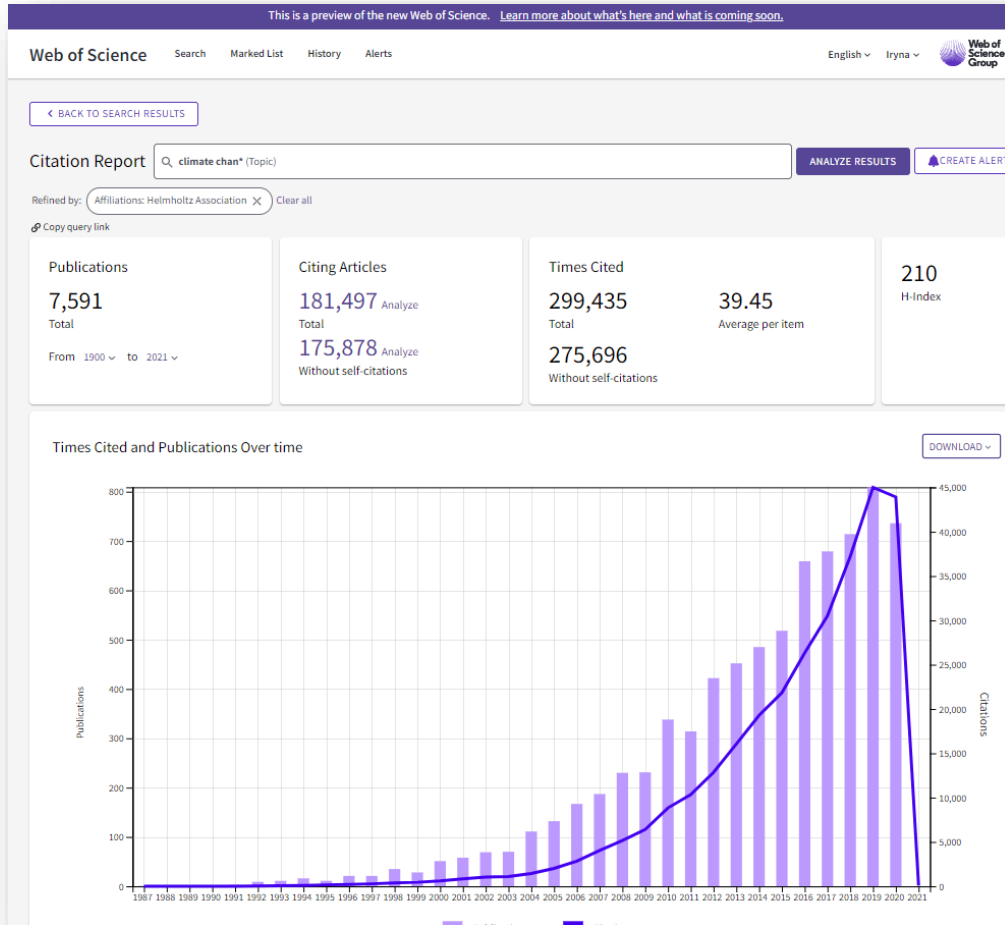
This is a preview of the new Web of Science. Learn more about what's here and what is coming soon.

Web of Science Search Marked List History Alerts English Iryna Web of Science Group

BACK TO SEARCH RESULTS

Citation Report climate chan* (Topic) ANALYZE RESULTS CREATE ALERT

Refined by: Affiliations: Helmholtz Association Clear all

Copy query link

Publications
7,591
Total
From 1900 to 2021

Citing Articles
181,497 Analyze
Total
175,878 Analyze
Without self-citations

Times Cited
299,435
Total
39.45
Average per item
275,696
Without self-citations

210
H-Index

Times Cited and Publications Over time

DOWNLOAD

Publications
0
100
200
300
400
500
600
700
800

Citations
0
5,000
10,000
15,000
20,000
25,000
30,000
35,000
40,000
45,000

1987 1988 1989 1990 1991 1992 1993 1994 1995 1996 1997 1998 1999 2000 2001 2002 2003 2004 2005 2006 2007 2008 2009 2010 2011 2012 2013 2014 2015 2016 2017 2018 2019 2020 2021